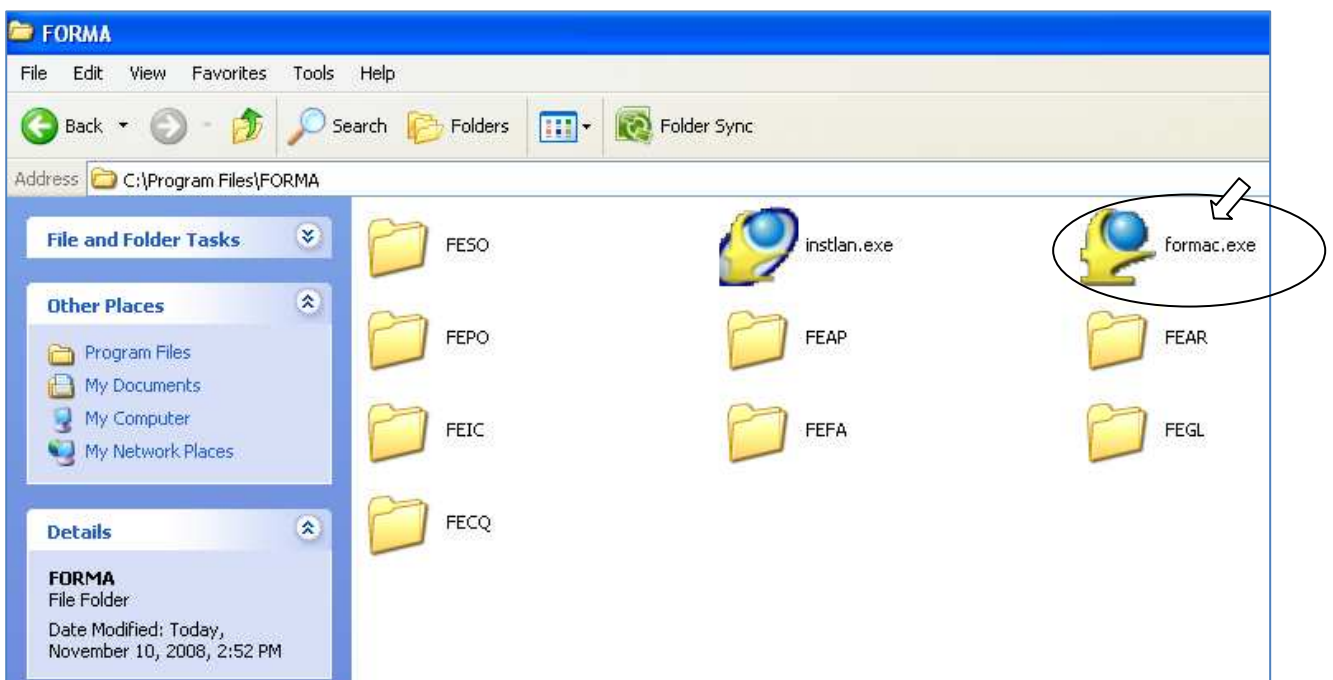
FORMA

File Edit View Favorites Tools Help

Back Search Folders Folder Sync

Address C:\Program Files\FORMA

File and Folder Tasks

Other Places

Program Files
My Documents
My Computer
My Network Places

Details

FORMA
File Folder
Date Modified: Today, November 10, 2008, 2:52 PM

FESO
instlan.exe
formac.exe
FEPO
FEAP
FEAR
FEIC
FEFA
FEGL
FECQ